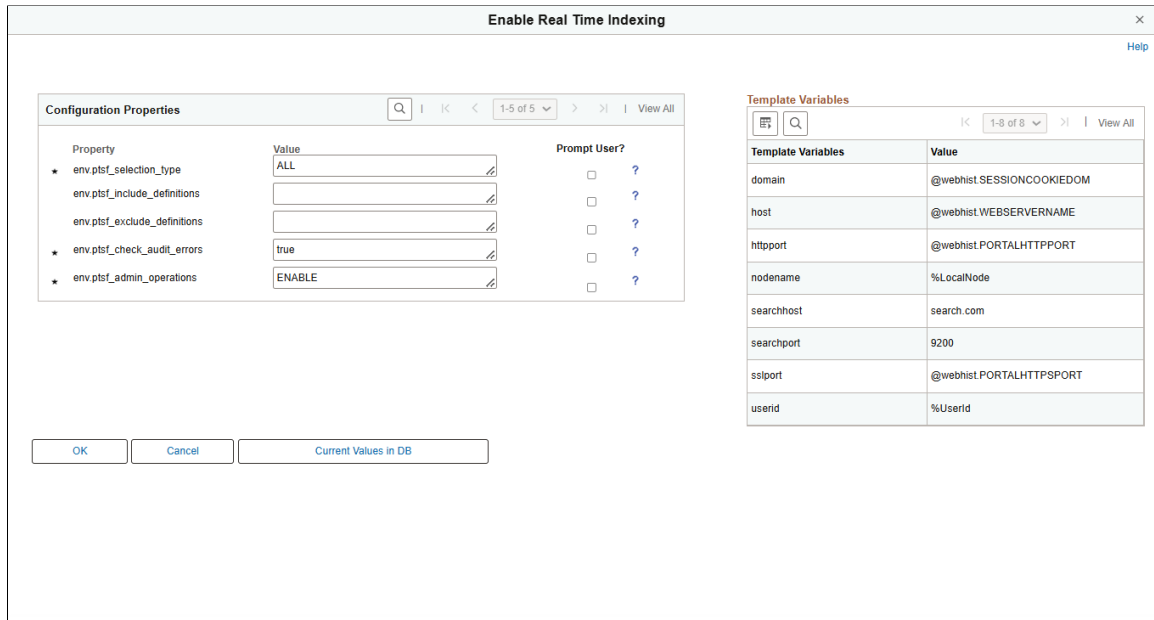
Enable Real Time Indexing ×

Help

Configuration Properties | 1-5 of 5 | View All

| Property | Value | Prompt User? | |
|---|---|---|---|
| * env.ptsf_selection_type | ALL | | ? |
| env.ptsf_include_definitions | | | ? |
| env.ptsf_exclude_definitions | | | ? |
| * env.ptsf_check_audit_errors | true | | ? |
| * env.ptsf_admin_operations | ENABLE | | ? |

Template Variables

1-8 of 8 | View All

| Template Variables | Value |
|---|---|
| domain | @webhist.SESSIONCOOKIEDOM |
| host | @webhist.WEBSERVERNAME |
| httpport | @webhist.PORTALHTTPPORT |
| nodename | %LocalNode |
| searchhost | search.com |
| searchport | 9200 |
| sslport | @webhist.PORTALHTTPSPORT |
| userid | %UserId |

OK | Cancel | Current Values in DB